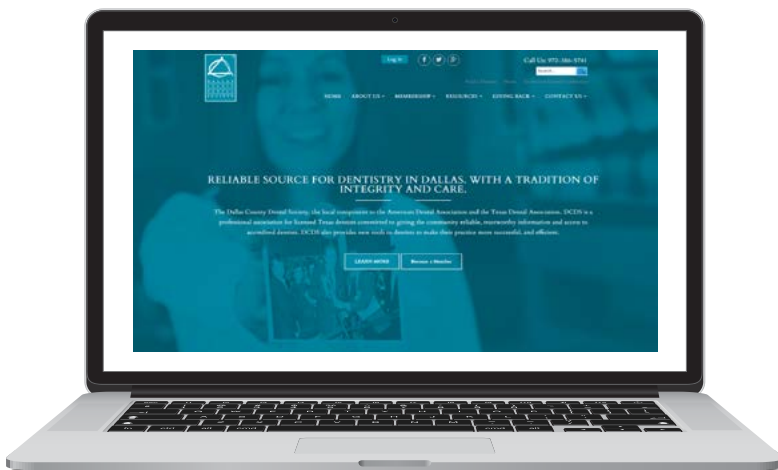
Log In

Call Us: 972-386-5741

Search

HOME ABOUT US ▾ MEMBERSHIP ▾ RESOURCES ▾ GIVING BACK ▾ CONTACT US ▾

RELIABLE SOURCE FOR DENTISTRY IN DALLAS, WITH A TRADITION OF INTEGRITY AND CARE.

The Dallas County Dental Society, the local component to the American Dental Association and the Texas Dental Association. DCDS is a professional association for licensed Texas dentists committed to giving the community reliable, trustworthy information and access to accredited dentists. DCDS also provides new tools to dentists to make their practice more successful, and efficient.

LEARN MORE

Become a Member